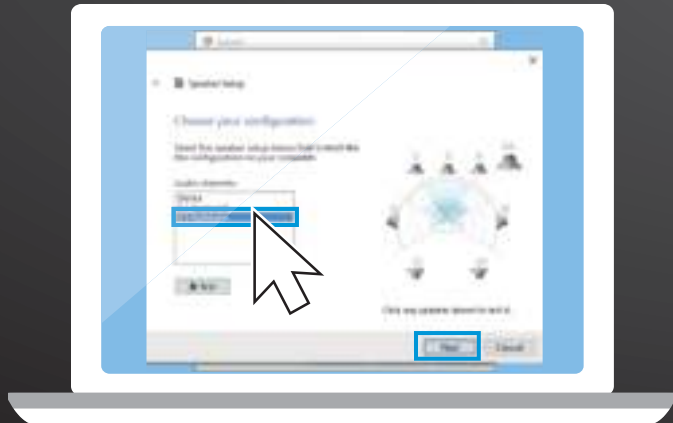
Speaker Setup

Choose your configuration

Select the speaker setup below that is most like the configuration on your computer.

Audio channels:

Stereo

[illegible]

Test

Click any speaker above to test it.

Next

Cancel